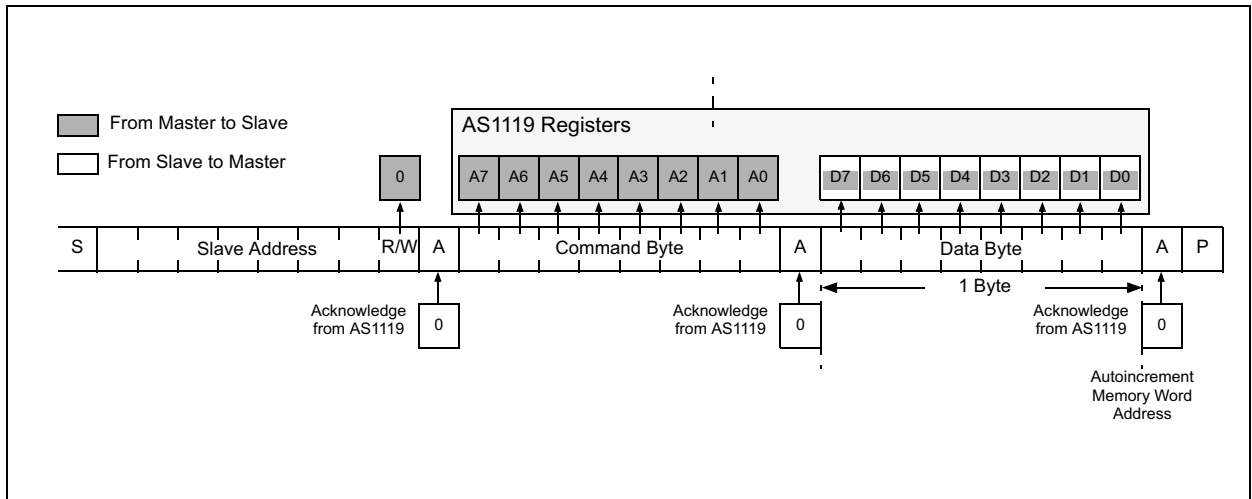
From Master to Slave

From Slave to Master

AS1119 Registers

0

A7 A6 A5 A4 A3 A2 A1 A0

D7 D6 D5 D4 D3 D2 D1 D0

S | Slave Address | R/W | A | Command Byte | A | Data Byte | A | P

Acknowledge from AS1119

0

Acknowledge from AS1119

0

1 Byte

Acknowledge from AS1119

0

Autoincrement Memory Word Address